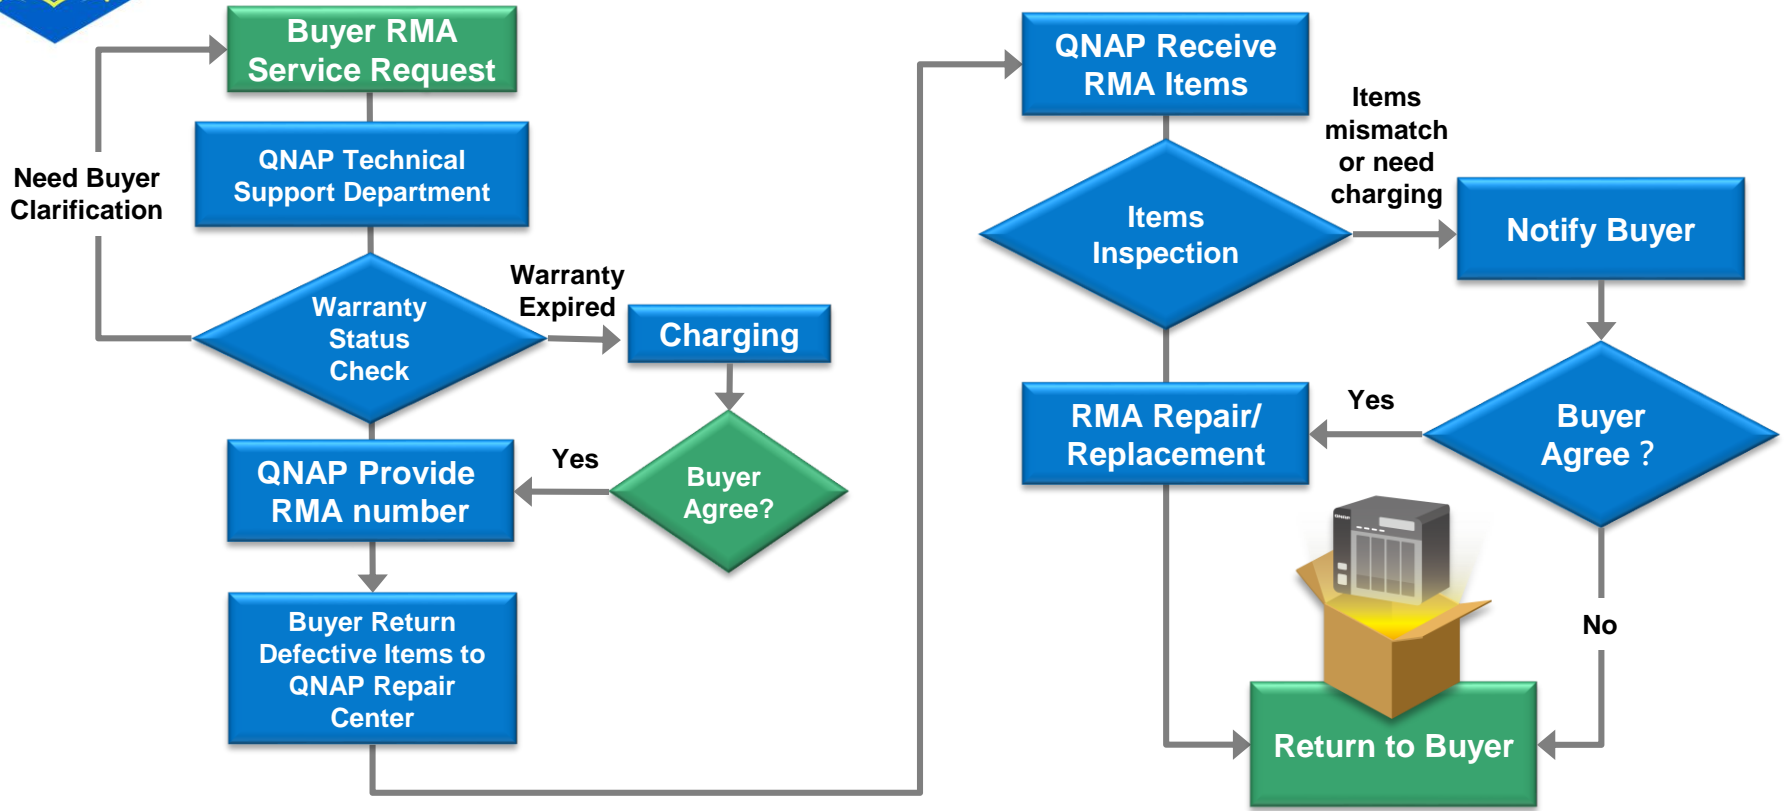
Buyer RMA Service Request

Need Buyer Clarification

QNAP Technical Support Department

Warranty Status Check

Warranty Expired

Charging

Buyer Agree?

Yes

QNAP Provide RMA number

Buyer Return Defective Items to QNAP Repair Center

QNAP Receive RMA Items

Items Inspection

Items mismatch or need charging

Notify Buyer

Buyer Agree ?

Yes

RMA Repair/ Replacement

No

Return to Buyer